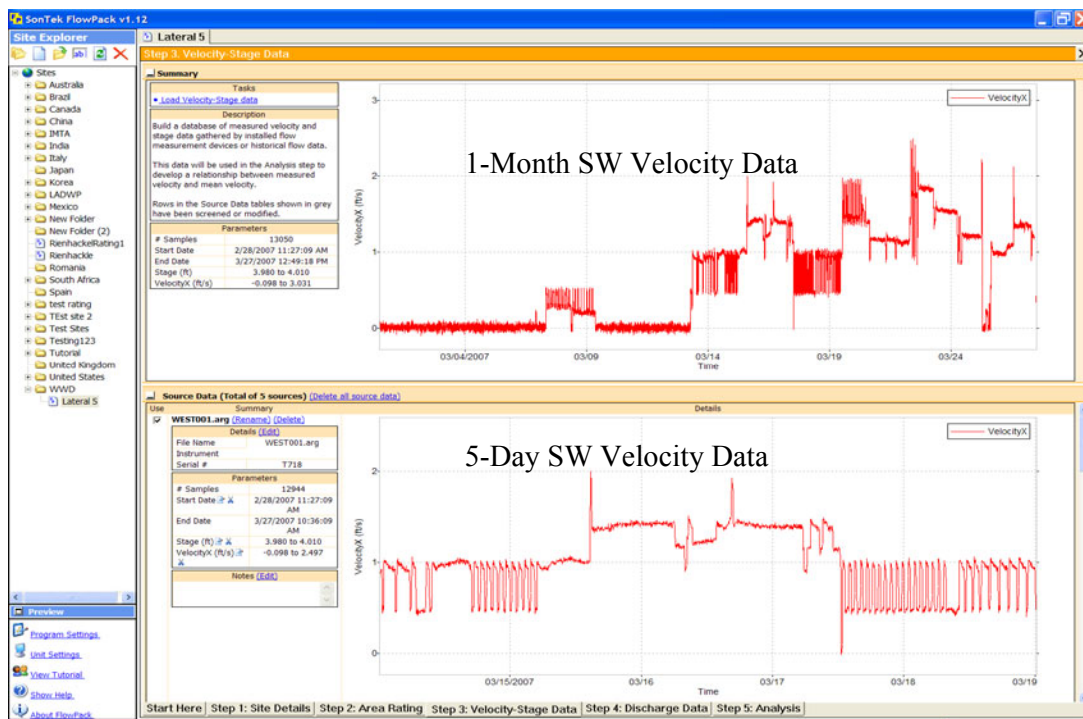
SonTek FlowPack v1.12

Site Explorer

Sites
Australia
Brazil
Canada
China
IMTA
India
Italy
Japan
Korea
LADWP
Mexico
New Folder
New Folder (2)
RienhackelRating1
Rienhackle
Romania
South Africa
Spain
test rating
TEst site 2
Test Sites
Testing123
Tutorial
United Kingdom
United States
WWD
Lateral 5

Preview
Program Settings
Unit Settings
View Tutorial
Show Help
About FlowPack

Lateral 5

Step 3. Velocity-Stage Data

Summary

Tasks
Load Velocity-Stage data

Description
Build a database of measured velocity and stage data gathered by installed flow measurement devices or historical flow data.

This data will be used in the Analysis step to develop a relationship between measured velocity and mean velocity.

Rows in the Source Data tables shown in grey have been screened or modified.

Parameters
| # Samples | 13050 |
|---|---|
| Start Date | 2/28/2007 11:27:09 AM |
| End Date | 3/27/2007 12:49:18 PM |
| Stage (ft) | 3.980 to 4.010 |
| VelocityX (ft/s) | -0.098 to 3.031 |

1-Month SW Velocity Data

VelocityX

3
2
1
0
VelocityX (ft/s)
03/04/2007
03/09
03/14
03/19
03/24
Time

Source Data (Total of 5 sources) (Delete all source data)

Use Summary Details

WEST001.arg (Rename) (Delete)

Details (Edit)
| File Name | WEST001.arg |
|---|---|
| Instrument | |
| Serial # | T718 |

Parameters
| # Samples | 12944 |
|---|---|
| Start Date | 2/28/2007 11:27:09 AM |
| End Date | 3/27/2007 10:36:09 AM |
| Stage (ft) | 3.980 to 4.010 |
| VelocityX (ft/s) | -0.098 to 2.497 |

Notes (Edit)

5-Day SW Velocity Data

VelocityX

2
1
0
VelocityX (ft/s)
03/15/2007
03/16
03/17
03/18
03/19
Time

Start Here | Step 1: Site Details | Step 2: Area Rating | Step 3: Velocity-Stage Data | Step 4: Discharge Data | Step 5: Analysis